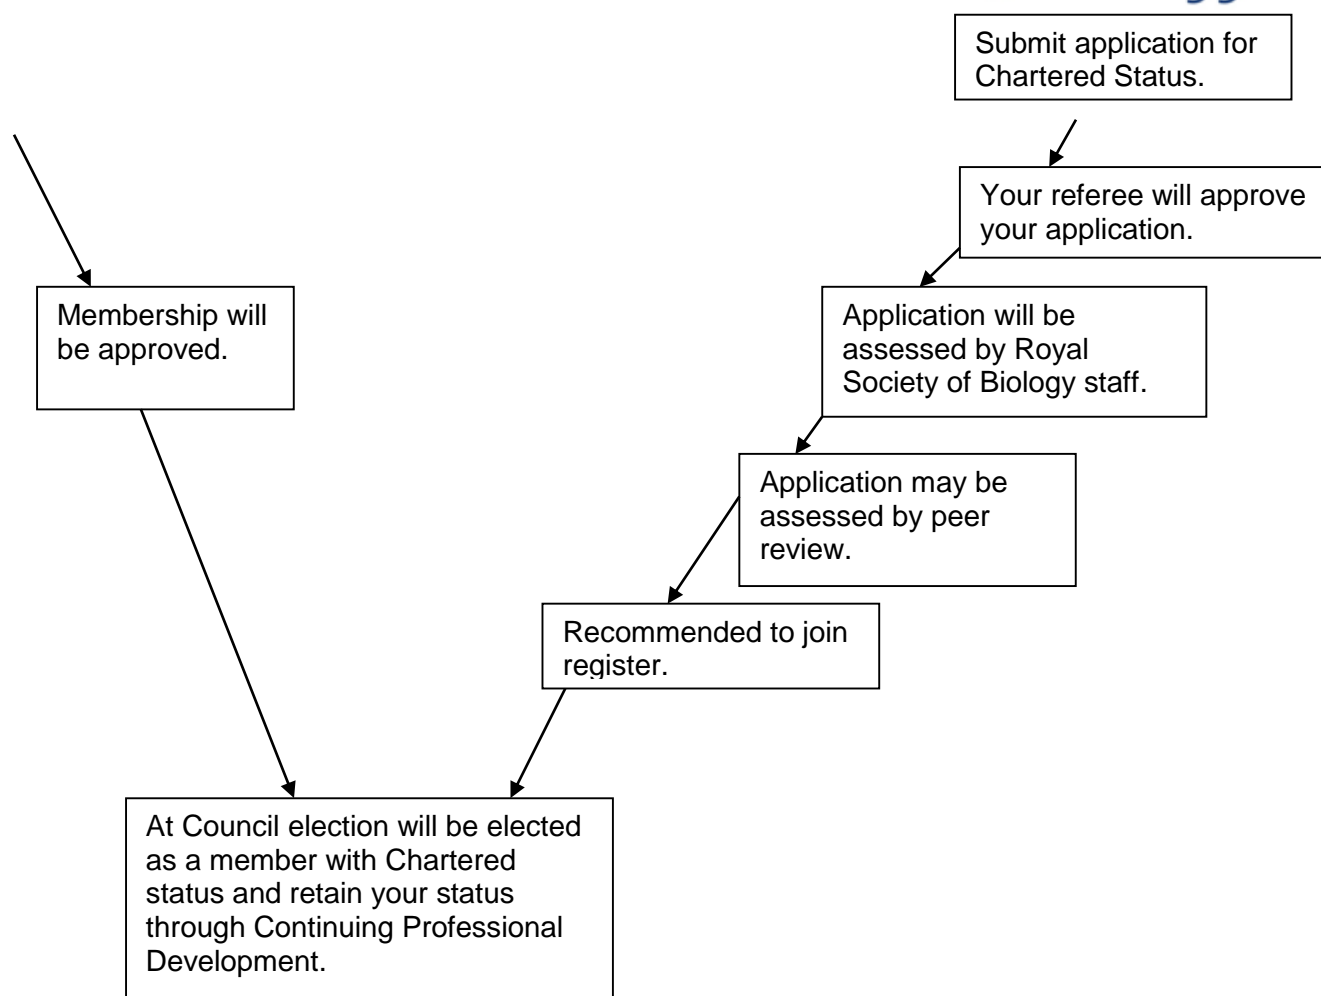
Submit application for Chartered Status.

Your referee will approve your application.

Membership will be approved.

Application will be assessed by Royal Society of Biology staff.

Application may be assessed by peer review.

Recommended to join register.

At Council election will be elected as a member with Chartered status and retain your status through Continuing Professional Development.